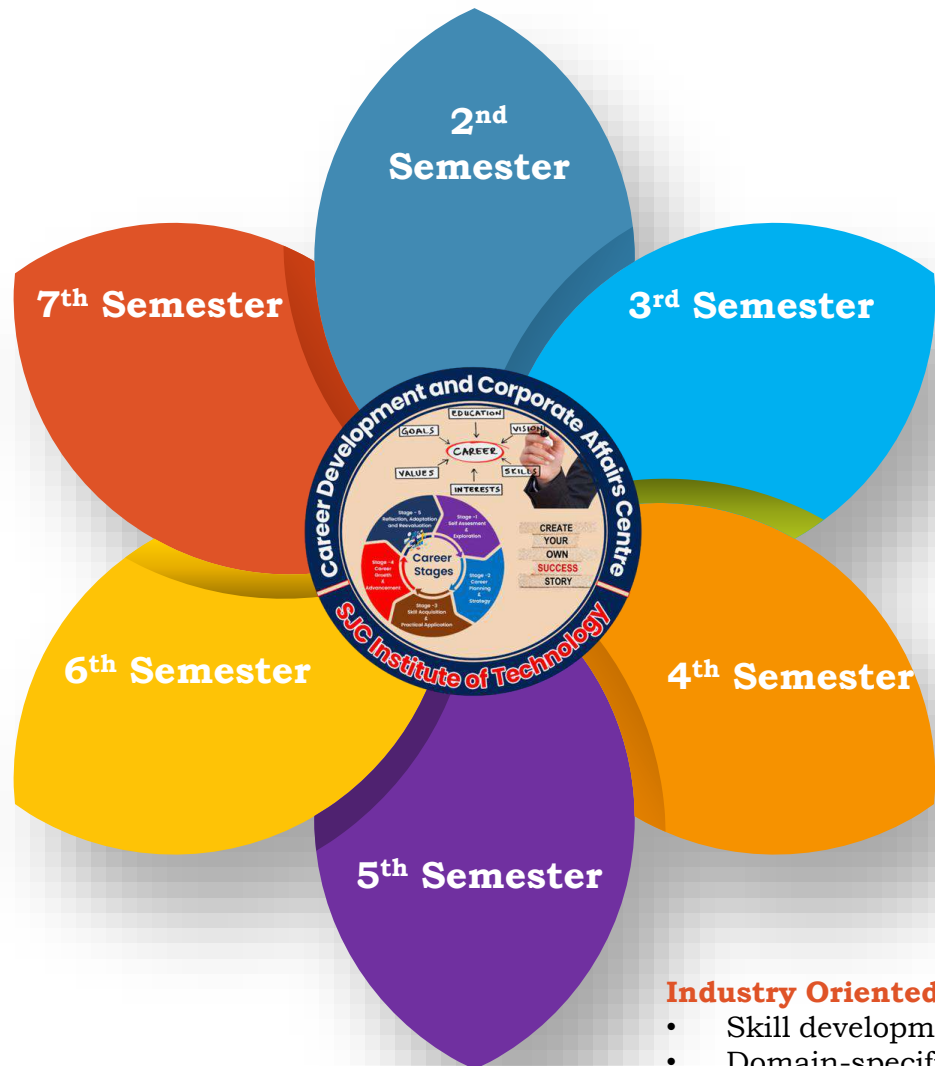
$2^{nd}$ Semester

$3^{rd}$ Semester

$4^{th}$ Semester

$5^{th}$ Semester

$6^{th}$ Semester

$7^{th}$ Semester

Career Development and Corporate Affairs Centre

EDUCATION
GOALS
VISION
CAREER
VALUES
SKILLS
INTERESTS

Stage - 5 Reflection, Adaptation and Reevaluation
Stage - 1 Self Assessment & Exploration
Stage - 4 Career Growth & Advancement
Career Stages
Stage - 2 Career Planning & Strategy
Stage - 3 Skill Acquisition & Practical Application

CREATE YOUR OWN SUCCESS STORY

SJC Institute of Technology

Industry Oriented
• Skill developm
• Domain-specif